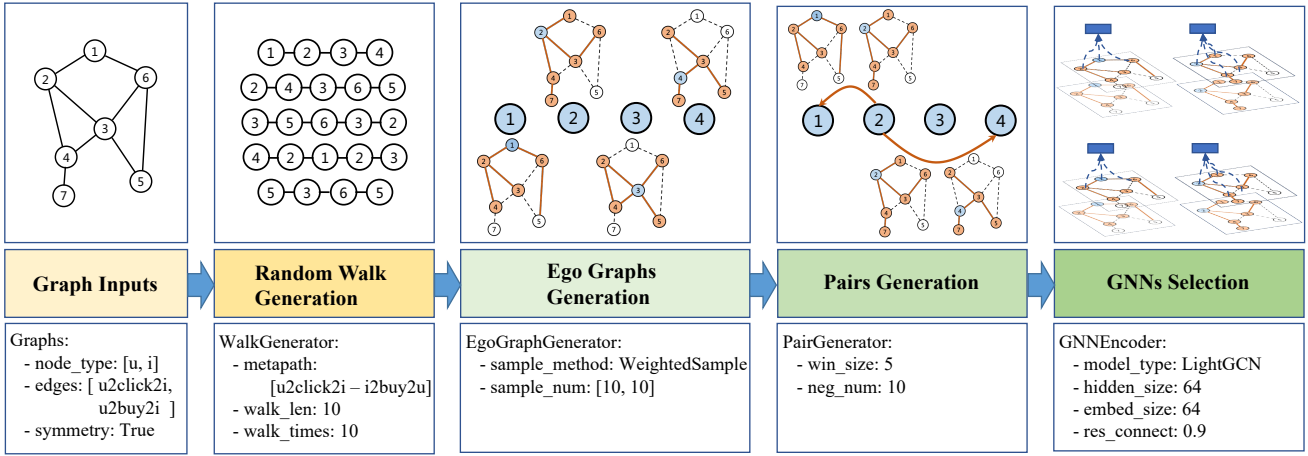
1 2 6 3 4 7 5

1 2 3 4
2 4 3 6 5
3 5 6 3 2
4 2 1 2 3
5 3 6 5

1 2 3 4

1 2 3 4

Graph Inputs

Random Walk Generation

Ego Graphs Generation

Pairs Generation

GNNs Selection

Graphs:
- node_type: [u, i]
- edges: [ u2click2i, u2buy2i ]
- symmetry: True

WalkGenerator:
- metapath: [u2click2i – i2buy2u]
- walk_len: 10
- walk_times: 10

EgoGraphGenerator:
- sample_method: WeightedSample
- sample_num: [10, 10]

PairGenerator:
- win_size: 5
- neg_num: 10

GNNEncoder:
- model_type: LightGCN
- hidden_size: 64
- embed_size: 64
- res_connect: 0.9